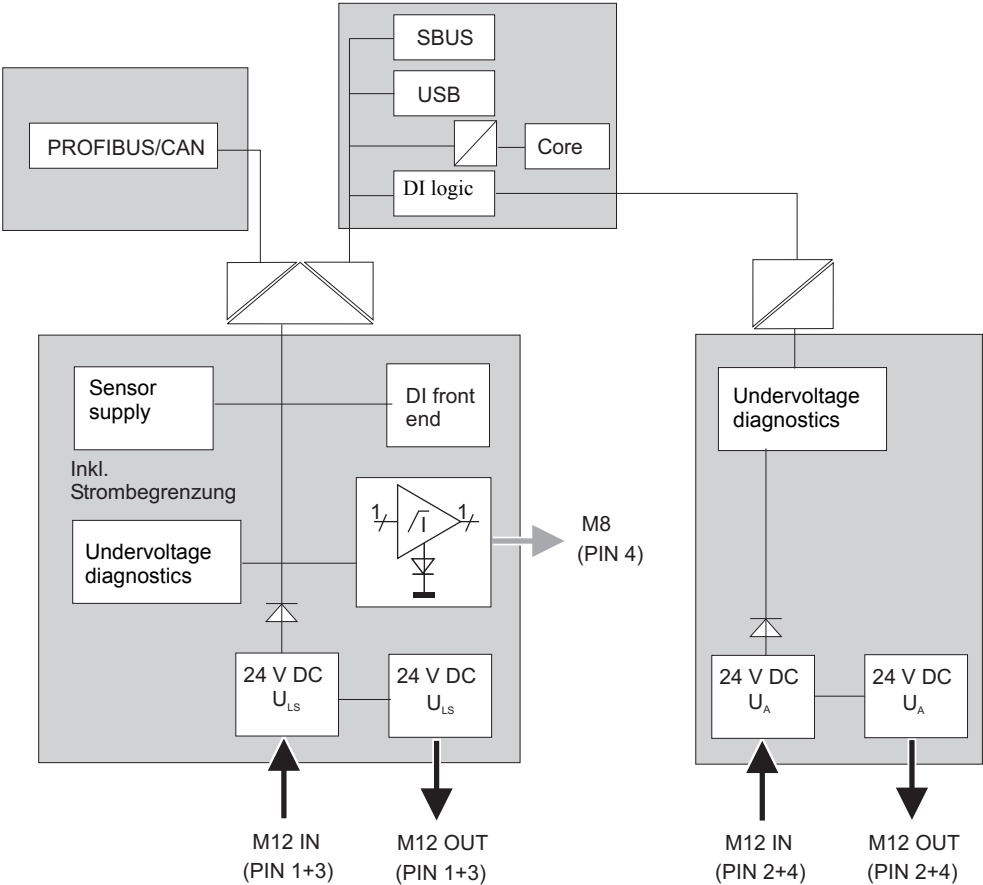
SBUS
USB
Core
DI logic
PROFIBUS/CAN

Sensor supply
DI front end
Inkl. Strombegrenzung
Undervoltage diagnostics
1
1
M8 (PIN 4)
24 V DC $U_{LS}$
24 V DC $U_{LS}$
M12 IN (PIN 1+3)
M12 OUT (PIN 1+3)

Undervoltage diagnostics
24 V DC $U_{A}$
24 V DC $U_{A}$
M12 IN (PIN 2+4)
M12 OUT (PIN 2+4)